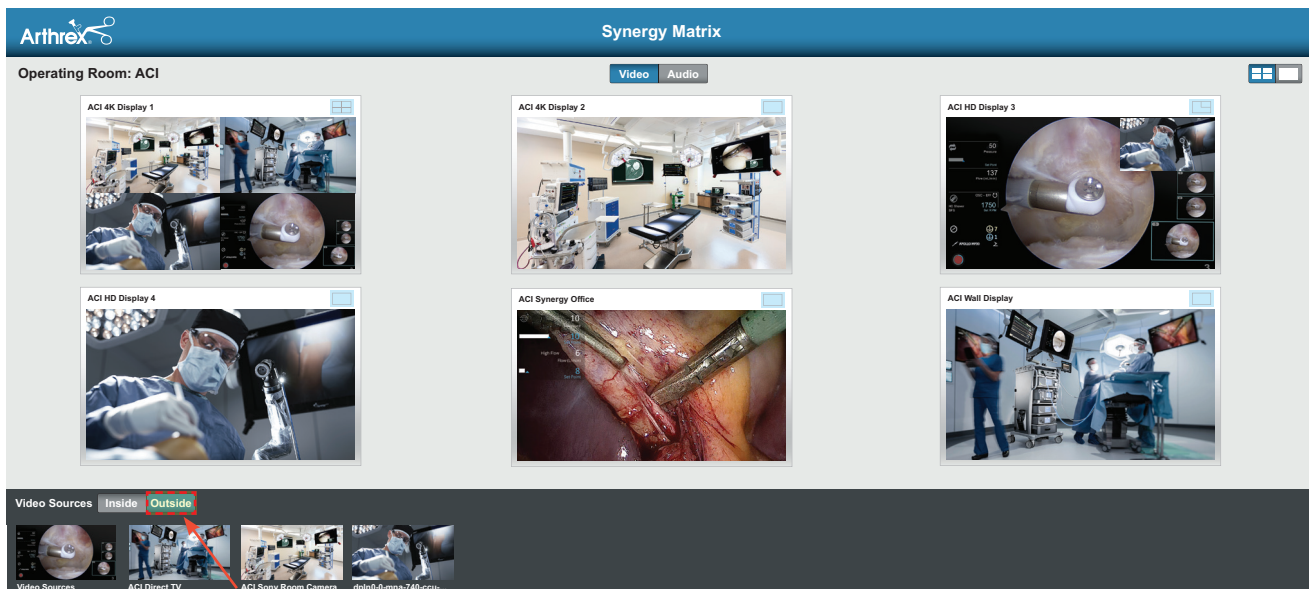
Arthrex

Synergy Matrix

Operating Room: ACI

Video Audio

ACI 4K Display 1

ACI 4K Display 2

ACI HD Display 3

ACI HD Display 4

ACI Synergy Office

ACI Wall Display

Video Sources Inside Outside

Video Sources

ACI Direct TV

ACI Sony Room Camera

dnln0-0-mna-740-ccu-